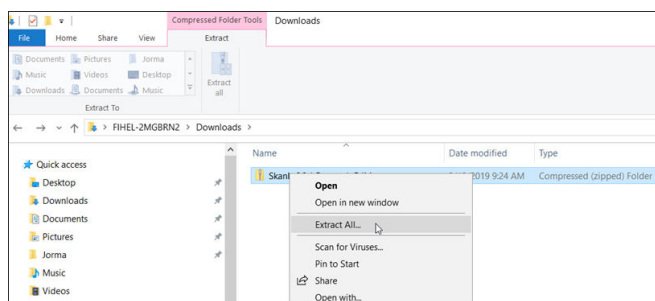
Compressed Folder Tools | Downloads

File | Home | Share | View | Extract

Documents | Pictures | Jorma
Music | Videos | Desktop
Downloads | Documents | Music

Extract all

Extract To

FIHEL-2MGBRN2 > Downloads >

Quick access
Desktop
Downloads
Documents
Pictures
Jorma
Music
Videos

| Name | Date modified | Type |
|---|---|---|
| Skan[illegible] | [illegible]2019 9:24 AM | Compressed (zipped) Folder |

Open
Open in new window
Extract All...
Scan for Viruses...
Pin to Start
Share
Open with...